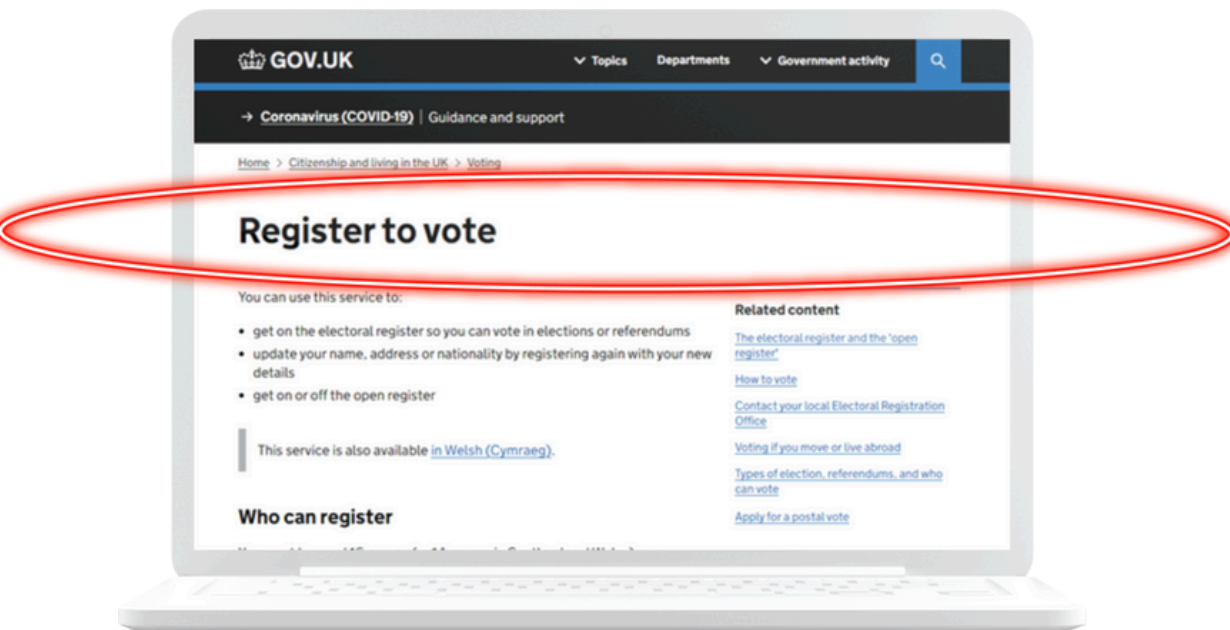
GOV.UK

Topics Departments Government activity

→ Coronavirus (COVID-19) | Guidance and support

Home > Citizenship and living in the UK > Voting

Register to vote

You can use this service to:

- get on the electoral register so you can vote in elections or referendums
- update your name, address or nationality by registering again with your new details
- get on or off the open register

This service is also available in Welsh (Cymraeg).

Who can register

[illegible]

Related content

The electoral register and the 'open register'

How to vote

Contact your local Electoral Registration Office

Voting if you move or live abroad

Types of election, referendums, and who can vote

Apply for a postal vote